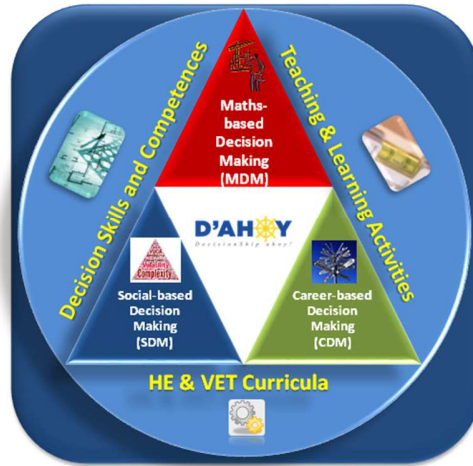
Decision Skills and Competences

Teaching & Learning Activities

Maths-based Decision Making (MDM)

D'AHOY
DecisionShip ahoy!

Social-based Decision Making (SDM)

Career-based Decision Making (CDM)

HE & VET Curricula